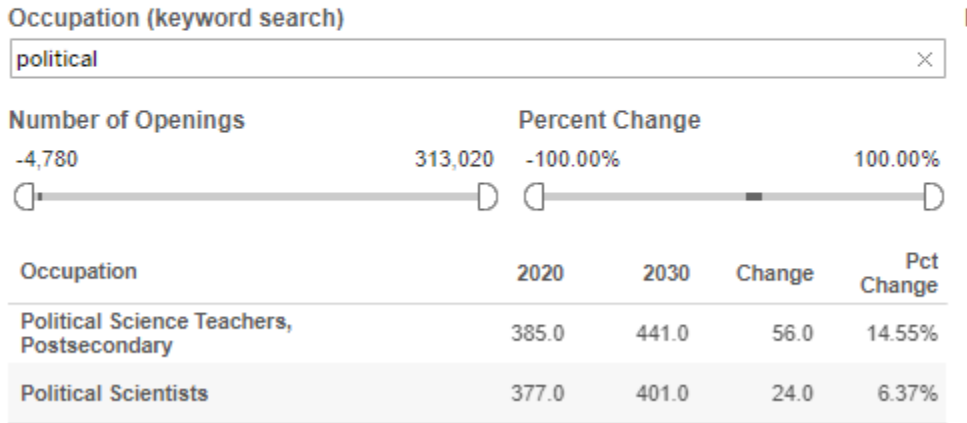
Occupation (keyword search)

political

Number of Openings

-4,780 313,020

Percent Change

-100.00% 100.00%

| Occupation | 2020 | 2030 | Change | Pct Change |
|---|---|---|---|---|
| Political Science Teachers, Postsecondary | 385.0 | 441.0 | 56.0 | 14.55% |
| Political Scientists | 377.0 | 401.0 | 24.0 | 6.37% |